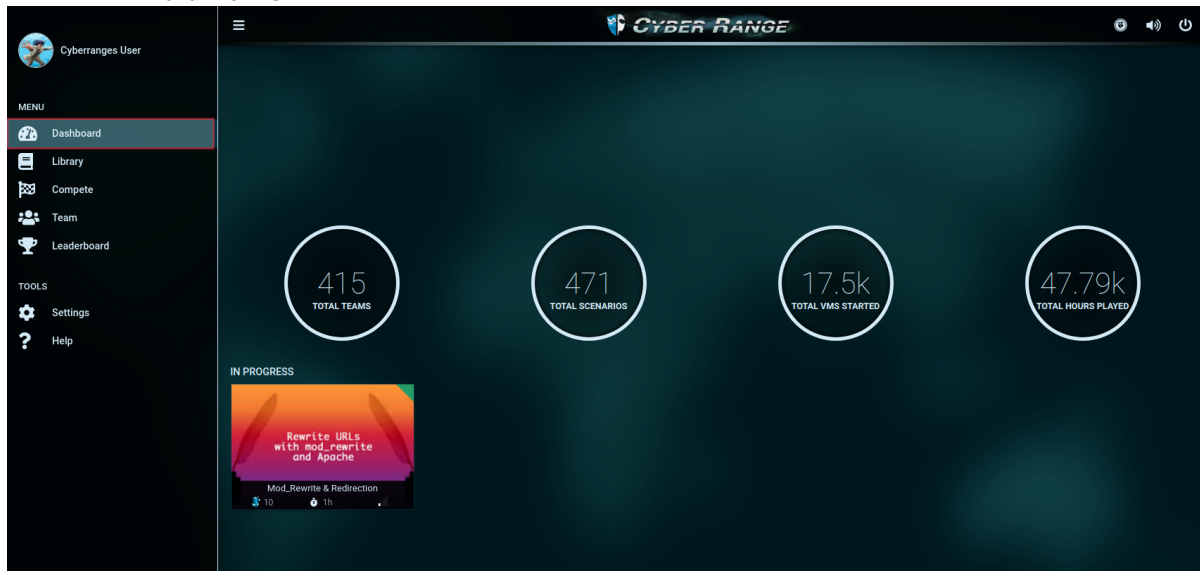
Cyberranges User

MENU

Dashboard

Library

Compete

Team

Leaderboard

TOOLS

Settings

Help

CYBER RANGE

415
TOTAL TEAMS

471
TOTAL SCENARIOS

17.5k
TOTAL VMS STARTED

47.79k
TOTAL HOURS PLAYED

IN PROGRESS

Rewrite URLs with mod_rewrite and Apache

Mod_Rewrite & Redirection

10

1h